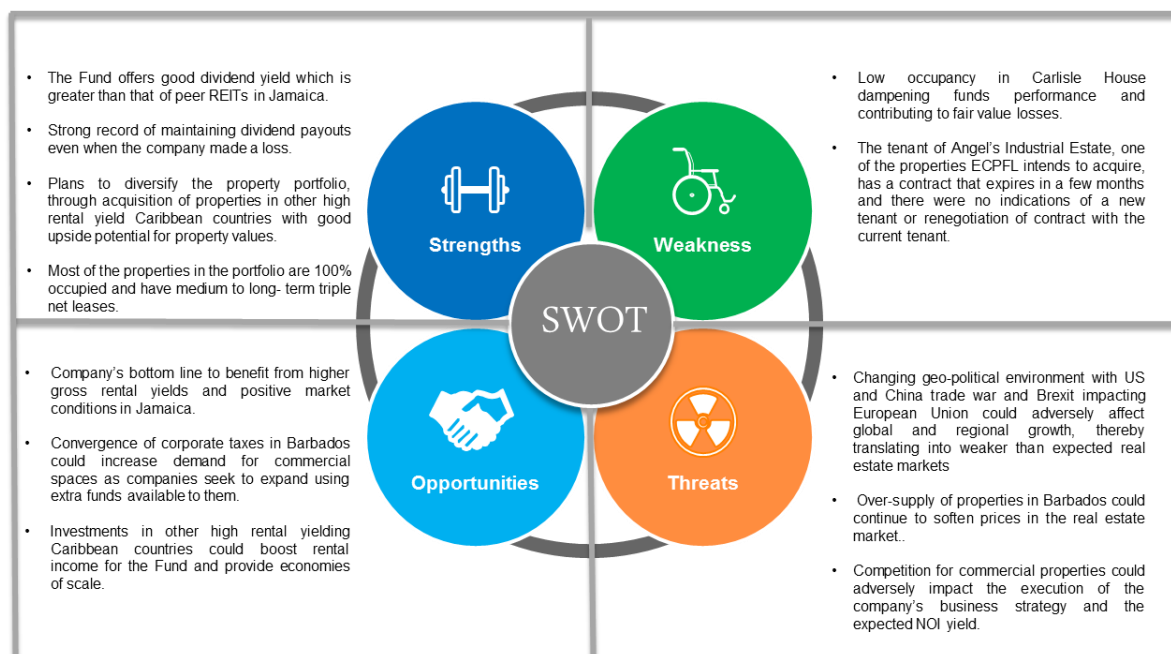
- The Fund offers good dividend yield which is greater than that of peer REITs in Jamaica.
- Strong record of maintaining dividend payouts even when the company made a loss.
- Plans to diversify the property portfolio, through acquisition of properties in other high rental yield Caribbean countries with good upside potential for property values.
- Most of the properties in the portfolio are 100% occupied and have medium to long- term triple net leases.

Strengths

Weakness

- Low occupancy in Carlisle House dampening funds performance and contributing to fair value losses.
- The tenant of Angel's Industrial Estate, one of the properties ECPFL intends to acquire, has a contract that expires in a few months and there were no indications of a new tenant or renegotiation of contract with the current tenant.

SWOT

- Company's bottom line to benefit from higher gross rental yields and positive market conditions in Jamaica.
- Convergence of corporate taxes in Barbados could increase demand for commercial spaces as companies seek to expand using extra funds available to them.
- Investments in other high rental yielding Caribbean countries could boost rental income for the Fund and provide economies of scale.

Opportunities

Threats

- Changing geo-political environment with US and China trade war and Brexit impacting European Union could adversely affect global and regional growth, thereby translating into weaker than expected real estate markets
- Over-supply of properties in Barbados could continue to soften prices in the real estate market..
- Competition for commercial properties could adversely impact the execution of the company's business strategy and the expected NOI yield.